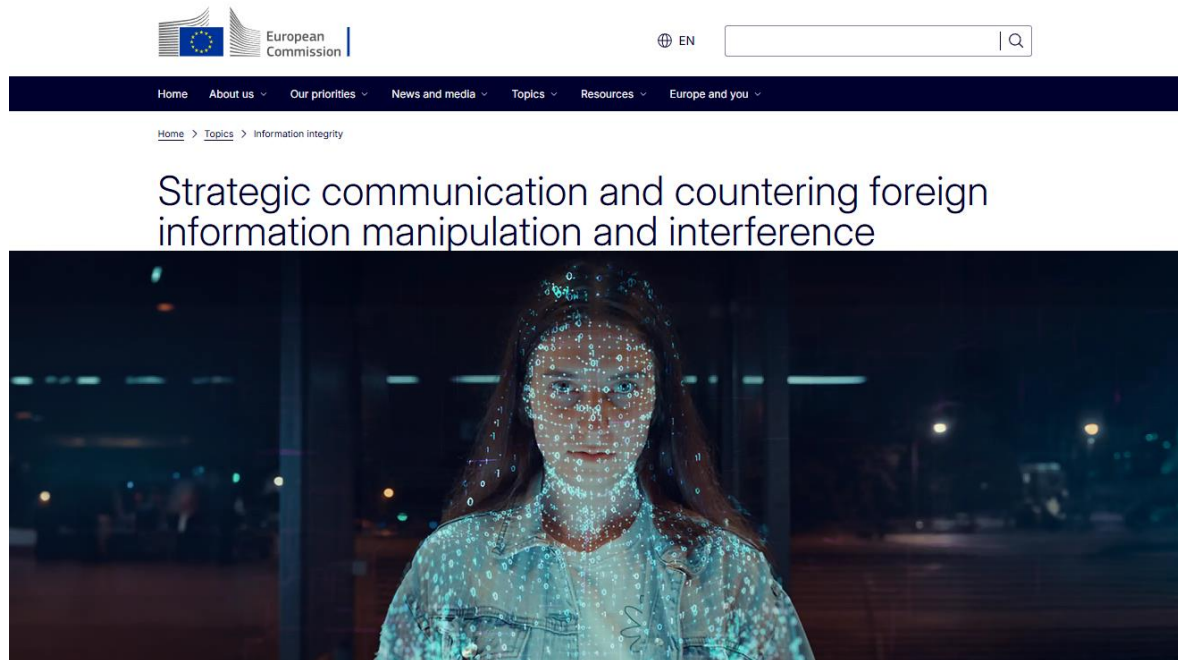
European Commission

EN

Home About us Our priorities News and media Topics Resources Europe and you

Home > Topics > Information integrity

Strategic communication and countering foreign information manipulation and interference